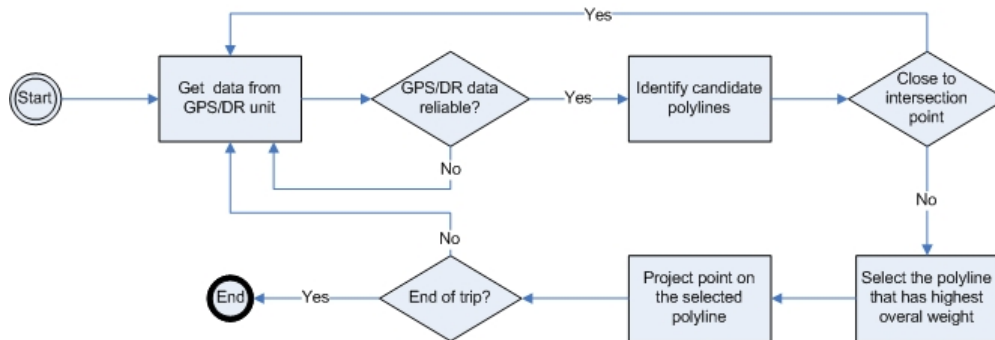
Yes

Start

Get data from GPS/DR unit

GPS/DR data reliable?

Yes

Identify candidate polylines

Close to intersection point

No

No

No

End

Yes

End of trip?

Project point on the selected polyline

Select the polyline that has highest overal weight